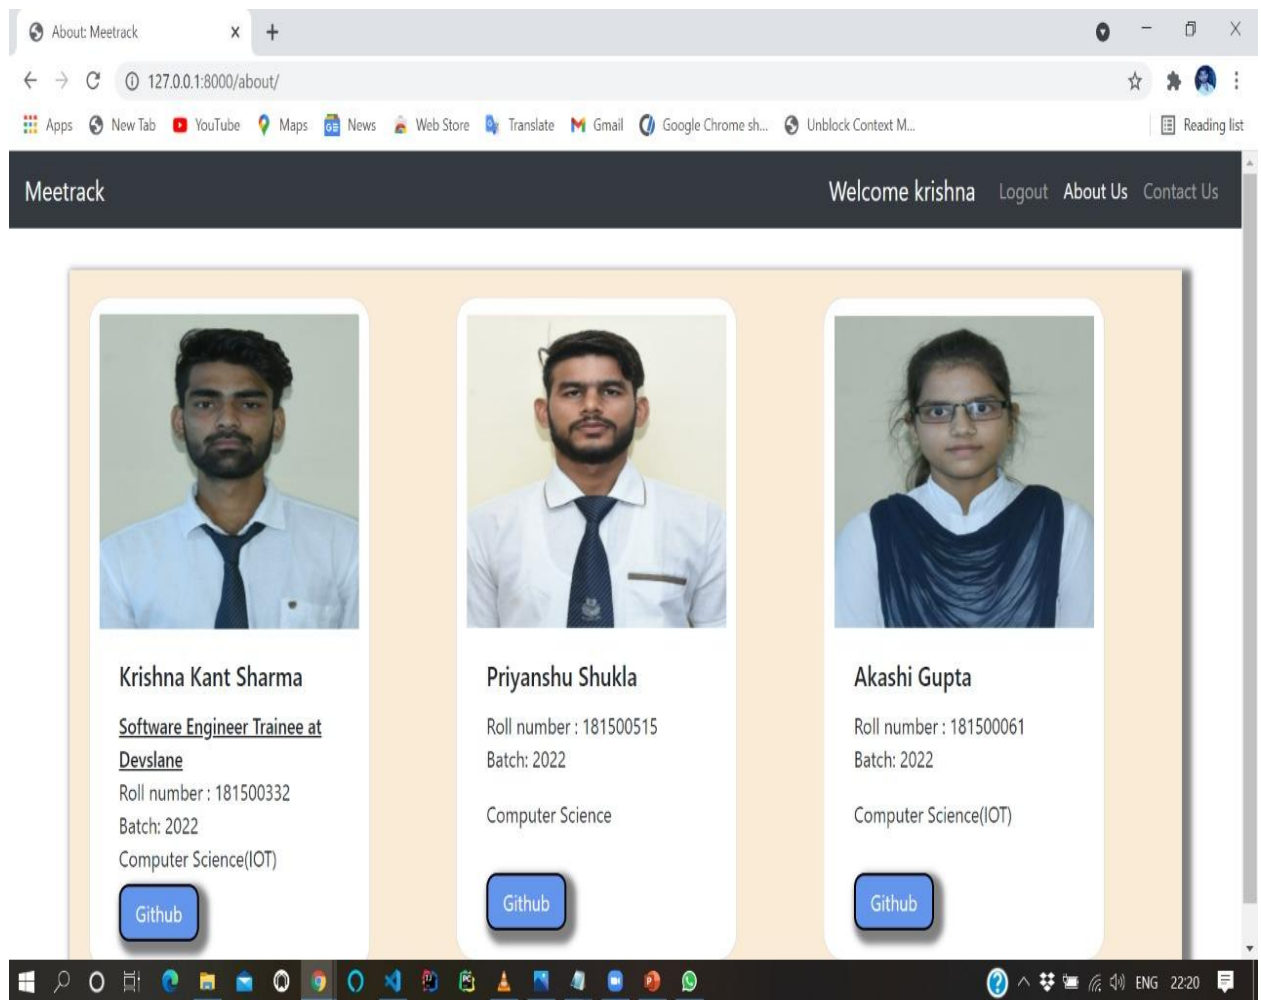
About: Meetrack
127.0.0.1:8000/about/
Apps New Tab YouTube Maps News Web Store Translate Gmail Google Chrome sh... Unblock Context M... Reading list

Meetrack
Welcome krishna Logout About Us Contact Us

Krishna Kant Sharma
Software Engineer Trainee at Devslane
Roll number : 181500332
Batch: 2022
Computer Science(IOT)
Github

Priyanshu Shukla
Roll number : 181500515
Batch: 2022
Computer Science
Github

Akashi Gupta
Roll number : 181500061
Batch: 2022
Computer Science(IOT)
Github

ENG 22:20